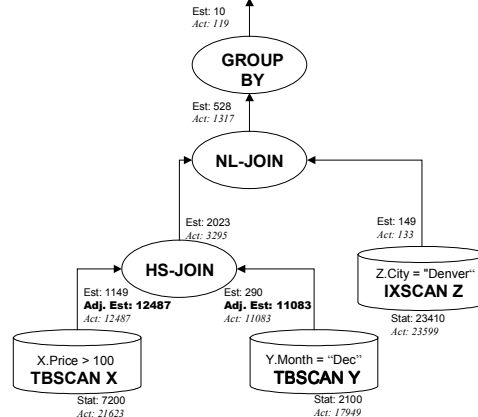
Est: 10
Act: 119

GROUP BY

Est: 528
Act: 1317

NL-JOIN

Est: 2023
Act: 3295

Est: 149
Act: 133

HS-JOIN

Est: 1149
Adj. Est: 12487
Act: 12487

Est: 290
Adj. Est: 11083
Act: 11083

Z.City = "Denver"
IXSCAN Z

Stat: 23410
Act: 23599

X.Price > 100
TBSCAN X

Stat: 7200
Act: 21623

Y.Month = "Dec"
TBSCAN Y

Stat: 2100
Act: 17949